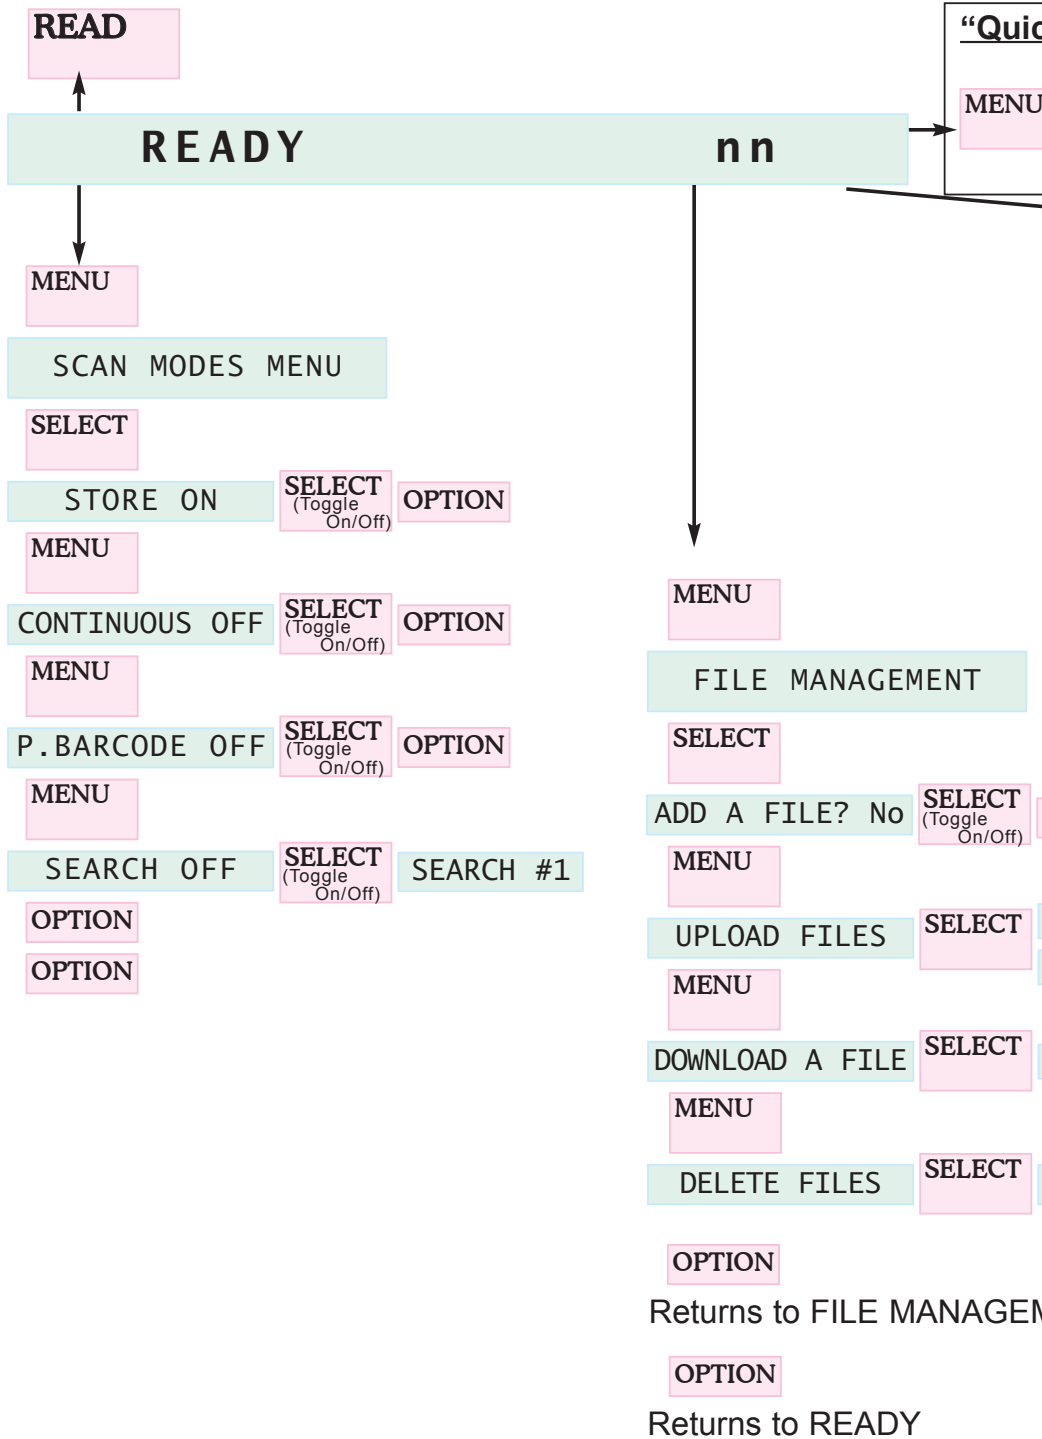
READ

READY nn

"Quic

MENU

MENU

SCAN MODES MENU

SELECT

STORE ON

SELECT (Toggle On/Off)

OPTION

MENU

CONTINUOUS OFF

SELECT (Toggle On/Off)

OPTION

MENU

P.BARCODE OFF

SELECT (Toggle On/Off)

OPTION

MENU

SEARCH OFF

SELECT (Toggle On/Off)

SEARCH #1

OPTION

OPTION

MENU

FILE MANAGEMENT

SELECT

ADD A FILE? No

SELECT (Toggle On/Off)

MENU

UPLOAD FILES

SELECT

MENU

DOWNLOAD A FILE

SELECT

MENU

DELETE FILES

SELECT

OPTION

Returns to FILE MANAGEM

OPTION

Returns to READY